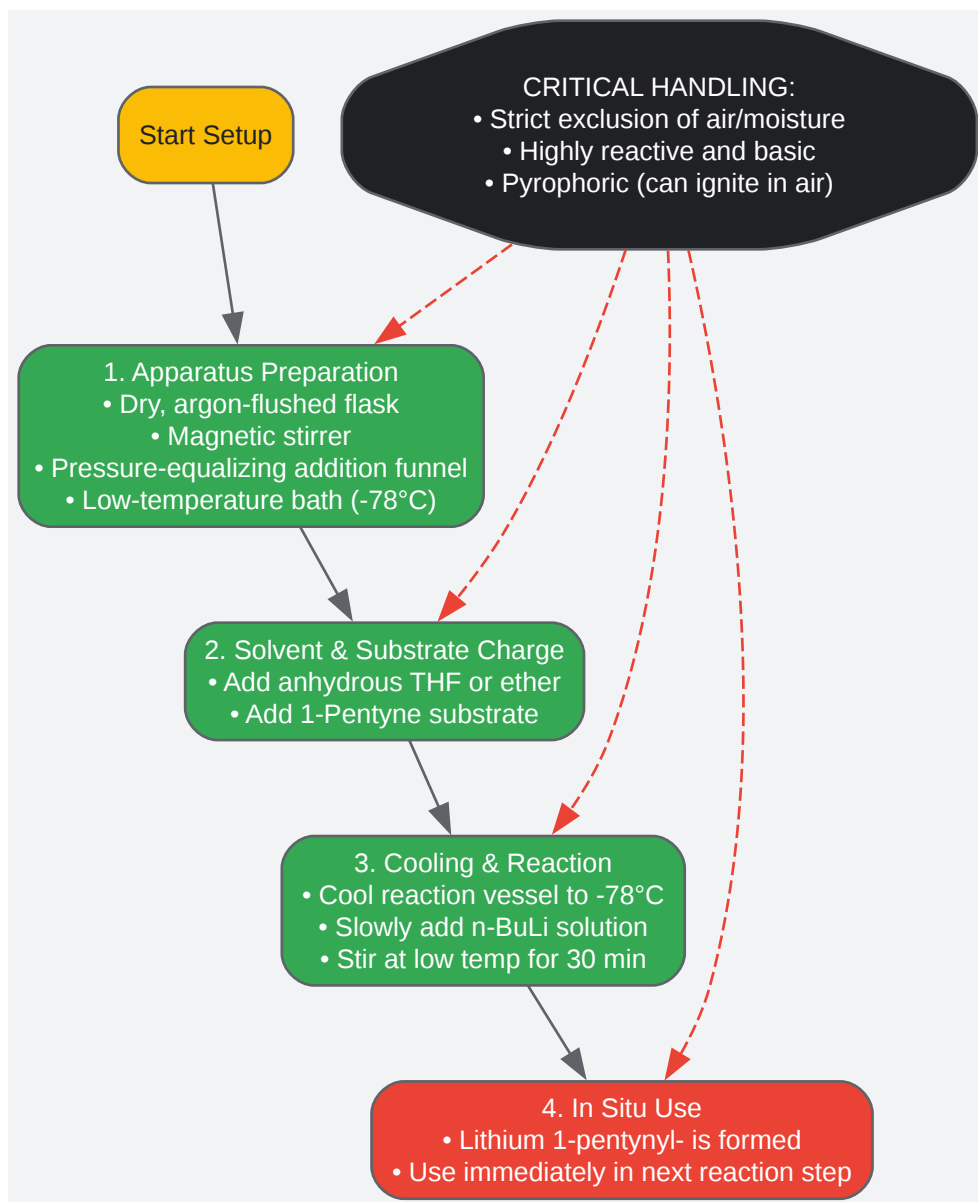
Start Setup

CRITICAL HANDLING:
• Strict exclusion of air/moisture
• Highly reactive and basic
• Pyrophoric (can ignite in air)

1. Apparatus Preparation
• Dry, argon-flushed flask
• Magnetic stirrer
• Pressure-equalizing addition funnel
• Low-temperature bath (-78°C)

2. Solvent & Substrate Charge
• Add anhydrous THF or ether
• Add 1-Pentyne substrate

3. Cooling & Reaction
• Cool reaction vessel to -78°C
• Slowly add n-BuLi solution
• Stir at low temp for 30 min

4. In Situ Use
• Lithium 1-pentynyl- is formed
• Use immediately in next reaction step